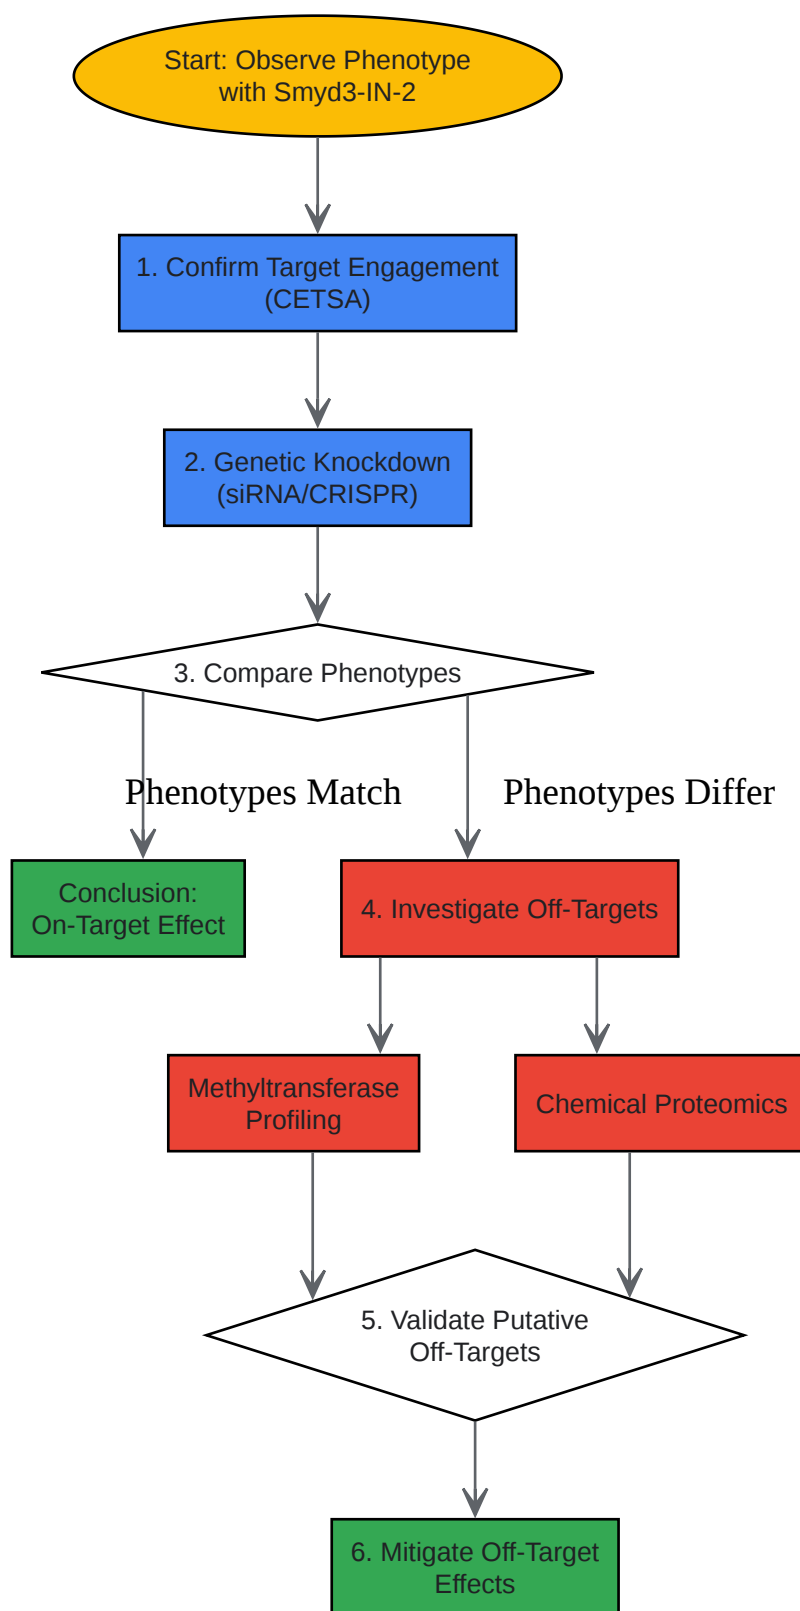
Start: Observe Phenotype with Smyd3-IN-2

1. Confirm Target Engagement (CETSA)

2. Genetic Knockdown (siRNA/CRISPR)

3. Compare Phenotypes

Phenotypes Match

Phenotypes Differ

Conclusion: On-Target Effect

4. Investigate Off-Targets

Methyltransferase Profiling

Chemical Proteomics

5. Validate Putative Off-Targets

6. Mitigate Off-Target Effects